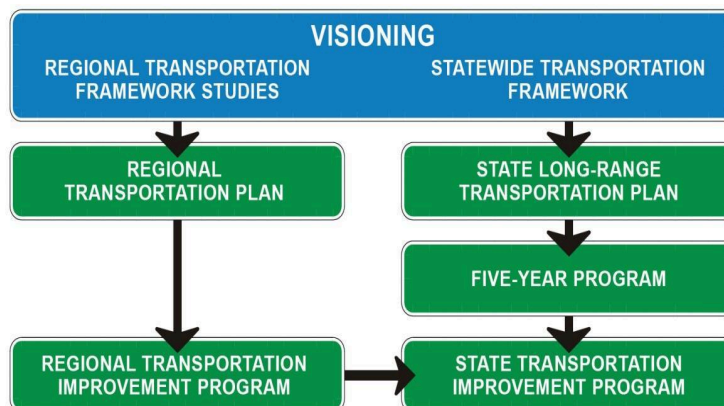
VISIONING

REGIONAL TRANSPORTATION FRAMEWORK STUDIES

STATEWIDE TRANSPORTATION FRAMEWORK

REGIONAL TRANSPORTATION PLAN

STATE LONG-RANGE TRANSPORTATION PLAN

FIVE-YEAR PROGRAM

REGIONAL TRANSPORTATION IMPROVEMENT PROGRAM

STATE TRANSPORTATION IMPROVEMENT PROGRAM